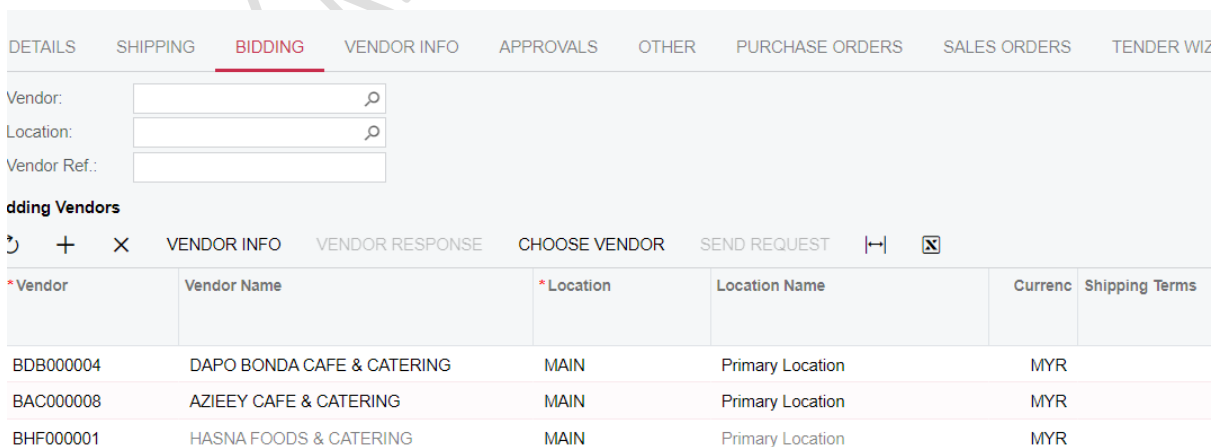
DETAILS SHIPPING BIDDING VENDOR INFO APPROVALS OTHER PURCHASE ORDERS SALES ORDERS TENDER WIZ

Vendor:
Location:
Vendor Ref.:

dding Vendors

VENDOR INFO VENDOR RESPONSE CHOOSE VENDOR SEND REQUEST

| * Vendor | Vendor Name | * Location | Location Name | Currenc | Shipping Terms |
|---|---|---|---|---|---|
| BDB000004 | DAPO BONDA CAFE & CATERING | MAIN | Primary Location | MYR | |
| BAC000008 | AZIEEY CAFE & CATERING | MAIN | Primary Location | MYR | |
| BHF000001 | HASNA FOODS & CATERING | MAIN | Primary Location | MYR | |